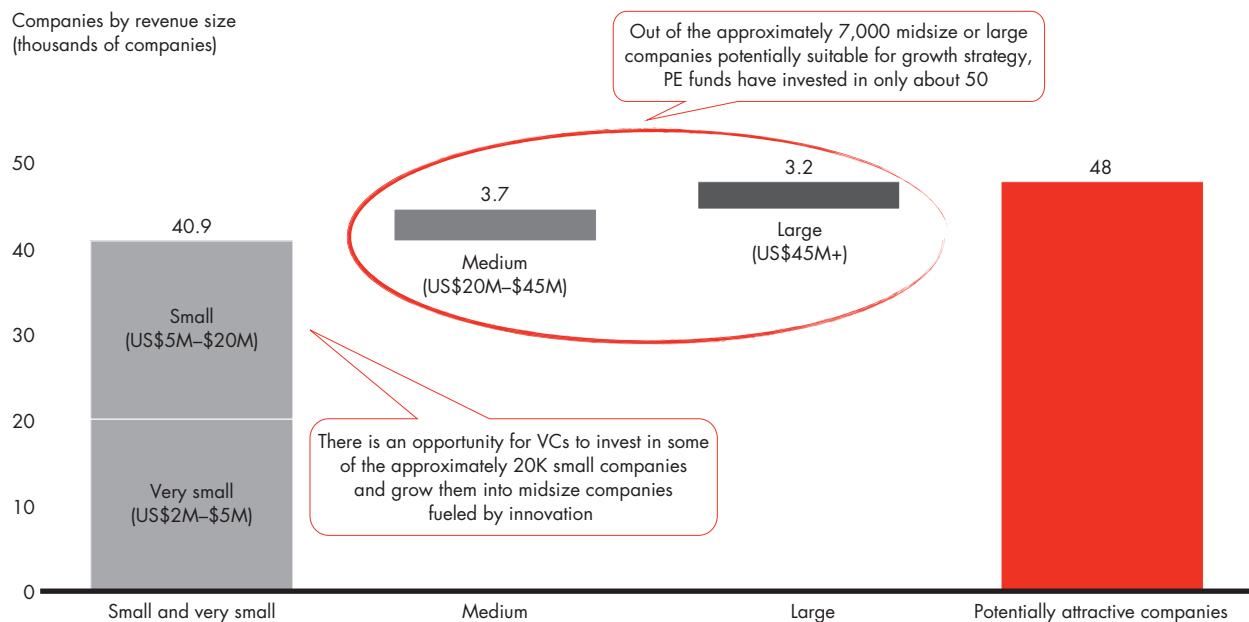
Companies by revenue size
(thousands of companies)

Out of the approximately 7,000 midsize or large companies potentially suitable for growth strategy, PE funds have invested in only about 50

50
40
30
20
10
0

40.9

Small
(US$5M–$20M)

Very small
(US$2M–$5M)

3.7

Medium
(US$20M–$45M)

3.2

Large
(US$45M+)

48

There is an opportunity for VCs to invest in some of the approximately 20K small companies and grow them into midsize companies fueled by innovation

Small and very small

Medium

Large

Potentially attractive companies